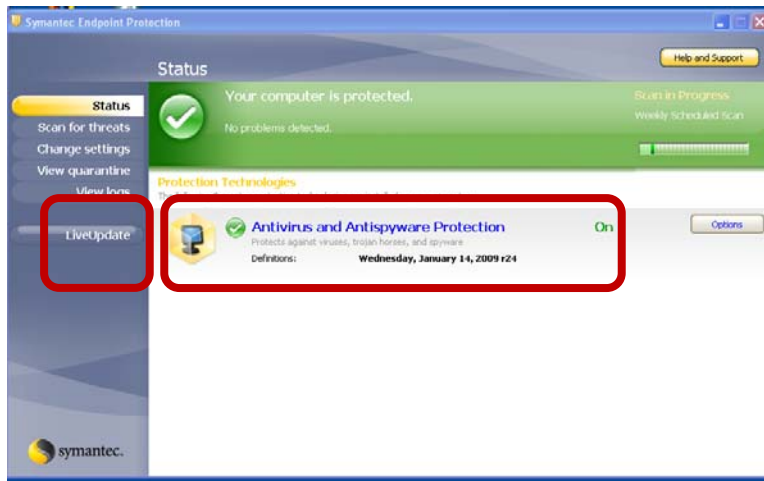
Symantec Endpoint Protection

Help and Support

Status

Status
Scan for threats
Change settings
View quarantine
View logs

LiveUpdate

Your computer is protected.
No problems detected.

Scan in Progress
Weekly Scheduled Scan

Protection Technologies

Antivirus and Antispyware Protection
Protects against viruses, trojan horses, and spyware
Definitions: Wednesday, January 14, 2009 r24

On

Options

symantec.